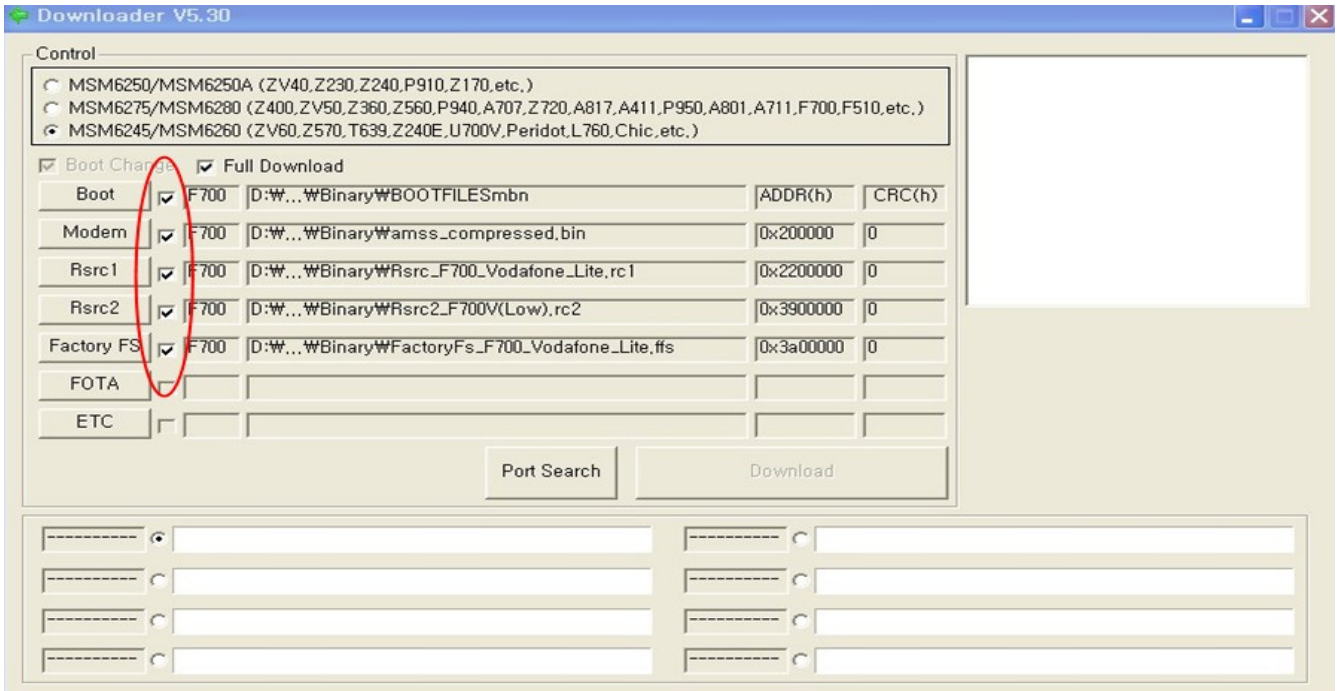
Downloader V5.30

Control

MSM6250/MSM6250A (ZV40,Z230,Z240,P910,Z170,etc.)
MSM6275/MSM6280 (Z400,ZV50,Z360,Z560,P940,A707,Z720,A817,A411,P950,A801,A711,F700,F510,etc.)
MSM6245/MSM6260 (ZV60,Z570,T639,Z240E,U700V,Peridot,L760,Chic,etc.)

Boot Change Full Download

| | | | | | |
|---|---|---|---|---|---|
| Boot | | F700 | D:₩...₩Binary₩BOOTFILESmbn | ADDR(h) | CRC(h) |
| Modem | | F700 | D:₩...₩Binary₩amss_compressed.bin | 0x200000 | 0 |
| Rsrc1 | | F700 | D:₩...₩Binary₩Rsrc_F700_Vodafone_Lite.rc1 | 0x2200000 | 0 |
| Rsrc2 | | F700 | D:₩...₩Binary₩Rsrc2_F700V(Low).rc2 | 0x3900000 | 0 |
| Factory FS | | F700 | D:₩...₩Binary₩FactoryFs_F700_Vodafone_Lite.ffs | 0x3a00000 | 0 |
| FOTA | | | | | |
| ETC | | | | | |

Port Search Download

---------- ---------- 
---------- ---------- 
---------- ---------- 
---------- ----------